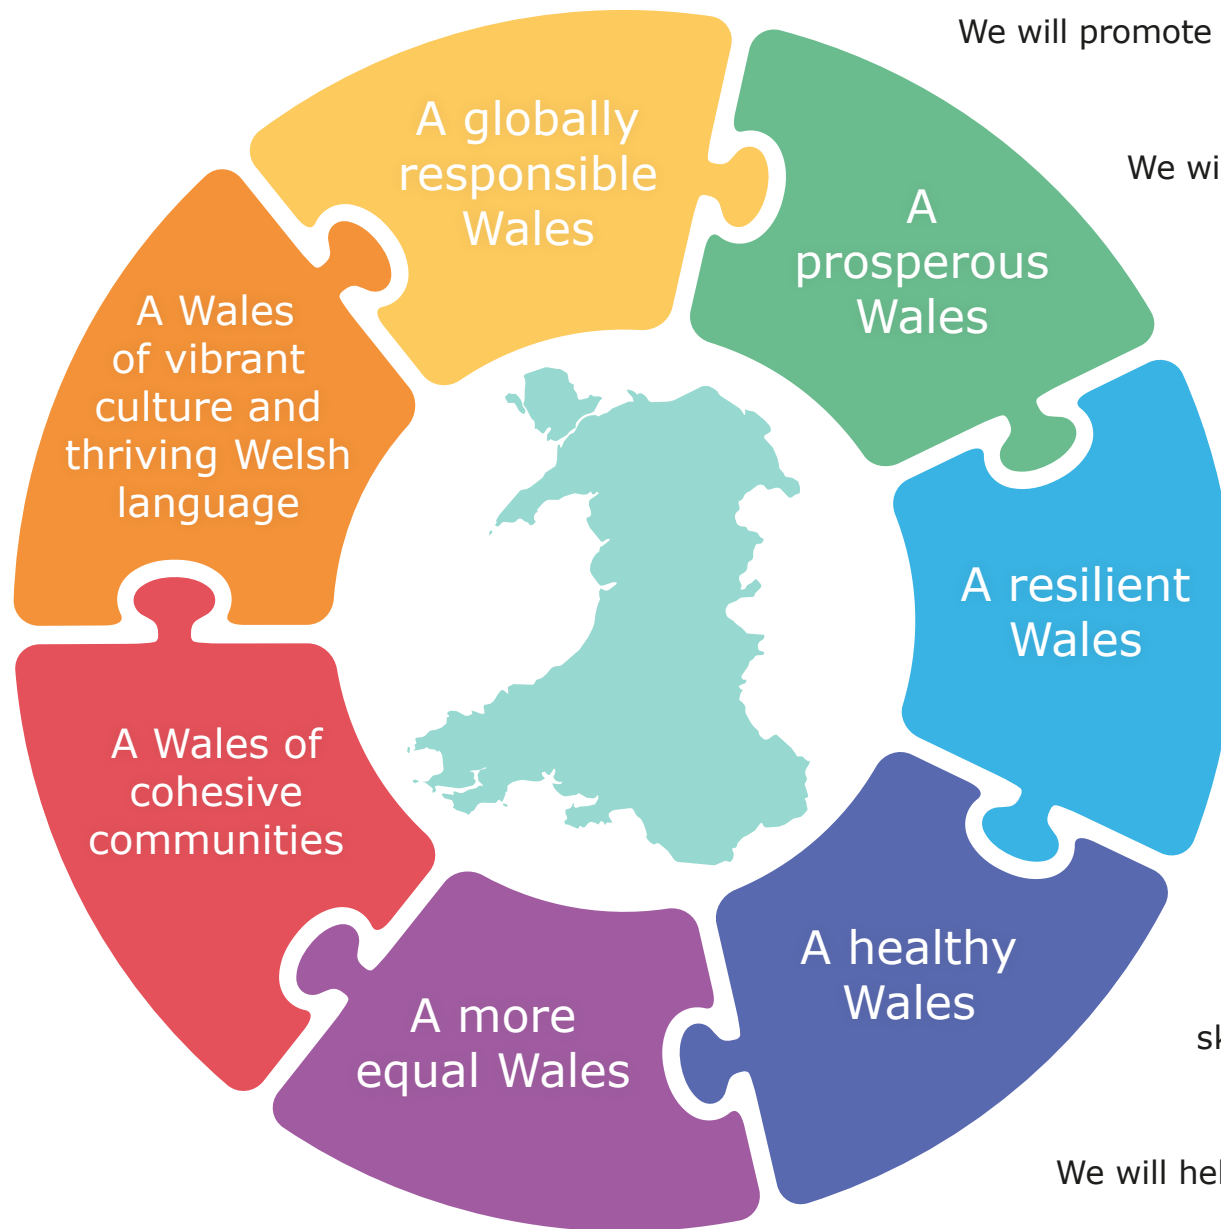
We will promote

We wi

A globally responsible Wales

A prosperous Wales

A Wales of vibrant culture and thriving Welsh language

A resilient Wales

A Wales of cohesive communities

A healthy Wales

A more equal Wales

sk

We will hel